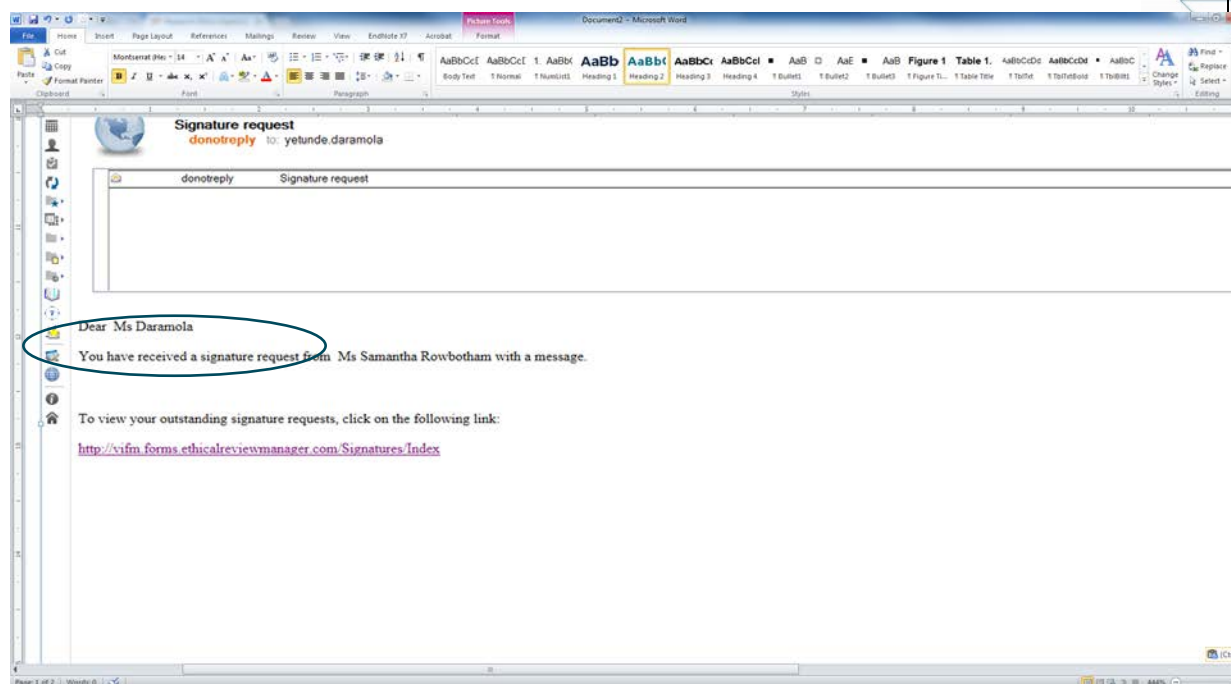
Picture Tools
Document2 - Microsoft Word

File Home Insert Page Layout References Mailings Review View EndNote X7 Acrobat Format

Cut
Copy
Paste
Format Painter
Clipboard
Montserrat (He: 14
Font
Paragraph
AaBbCcI Body Text
AaBbCcI ¶ Normal
1. AaBb( ¶ NumList1
AaBb Heading 1
AaBb( Heading 2
AaBbC( Heading 3
AaBbCcI Heading 4
AaB ¶ Bullet1
AaE ¶ Bullet2
AaB ¶ Bullet3
Figure 1 ¶ Figure Ti...
Table 1. ¶ Table Title
AaBbCcDc ¶ TblTxt
AaBbCcDd ¶ TblTxtBold
AaBbC ¶ TblBlt1
Change Styles
Styles
Find
Replace
Select
Editing

Signature request
donotreply to: yetunde.daramola

donotreply Signature request

Dear Ms Daramola

You have received a signature request from Ms Samantha Rowbotham with a message.

To view your outstanding signature requests, click on the following link:

http://vifm.forms.ethicalreviewmanager.com/Signatures/Index

Page: 1 of 2 Words: 0